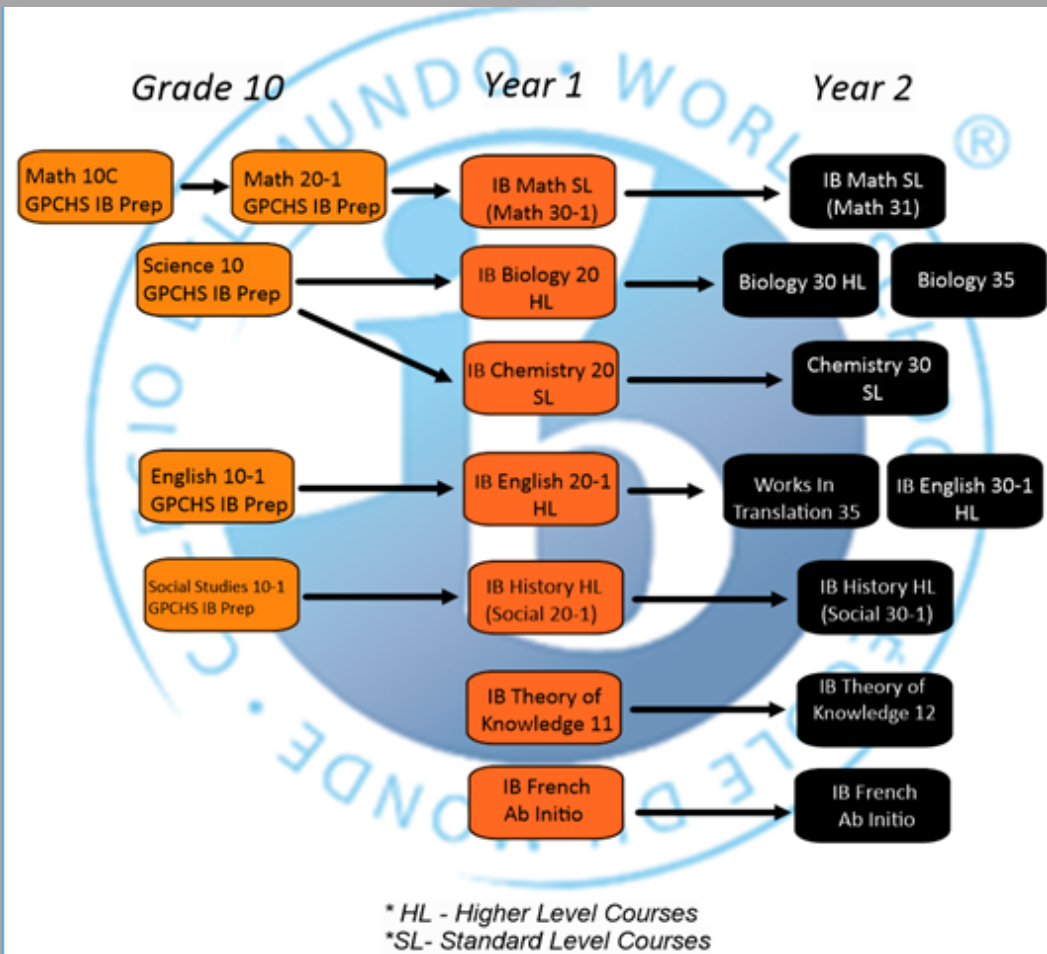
Grade 10

Year 1

Year 2

Math 10C GPCHS IB Prep

Math 20-1 GPCHS IB Prep

IB Math SL (Math 30-1)

IB Math SL (Math 31)

Science 10 GPCHS IB Prep

IB Biology 20 HL

Biology 30 HL

Biology 35

IB Chemistry 20 SL

Chemistry 30 SL

English 10-1 GPCHS IB Prep

IB English 20-1 HL

Works In Translation 35

IB English 30-1 HL

Social Studies 10-1 GPCHS IB Prep

IB History HL (Social 20-1)

IB History HL (Social 30-1)

IB Theory of Knowledge 11

IB Theory of Knowledge 12

IB French Ab Initio

IB French Ab Initio

* HL - Higher Level Courses
*SL- Standard Level Courses